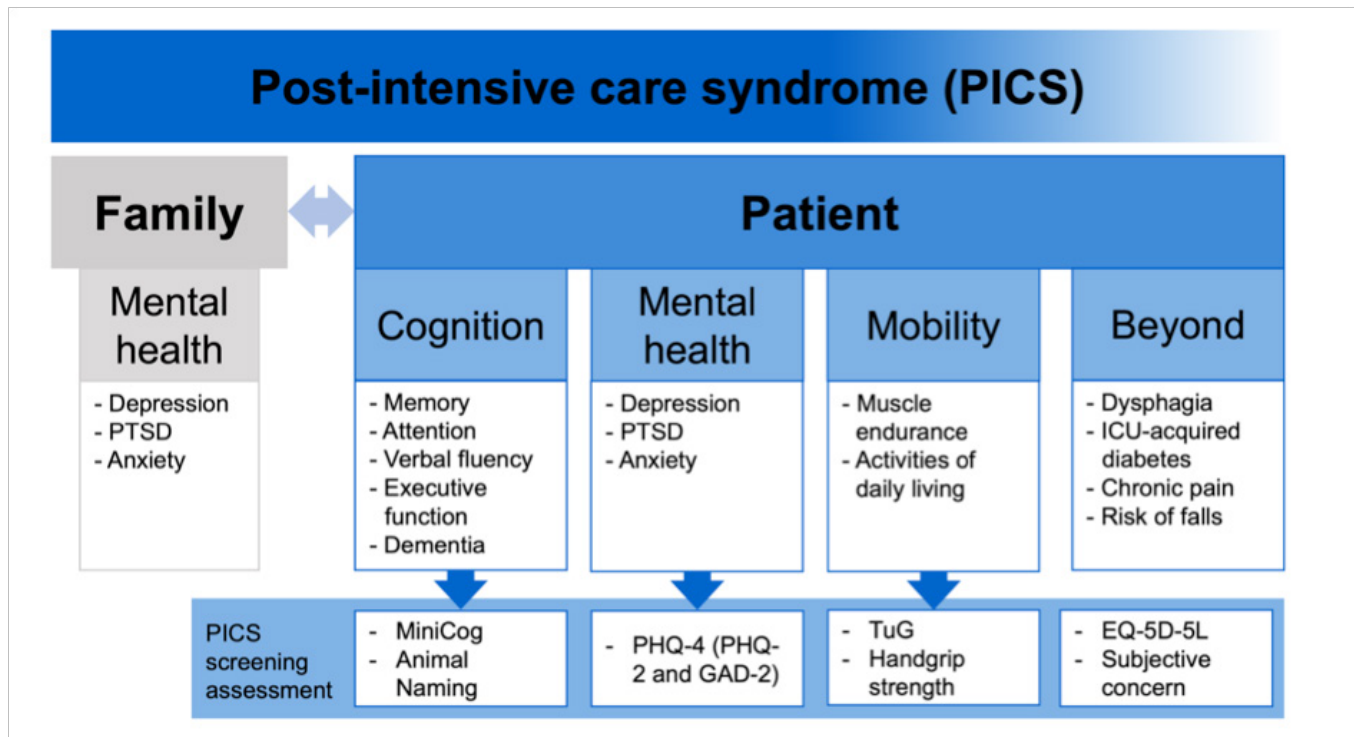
Post-intensive care syndrome (PICS)

Family

Mental health

- Depression
- PTSD
- Anxiety

Patient

Cognition

- Memory
- Attention
- Verbal fluency
- Executive function
- Dementia

Mental health

- Depression
- PTSD
- Anxiety

Mobility

- Muscle endurance
- Activities of daily living

Beyond

- Dysphagia
- ICU-acquired diabetes
- Chronic pain
- Risk of falls

PICS screening assessment

- MiniCog
- Animal Naming

- PHQ-4 (PHQ-2 and GAD-2)

- TuG
- Handgrip strength

- EQ-5D-5L
- Subjective concern